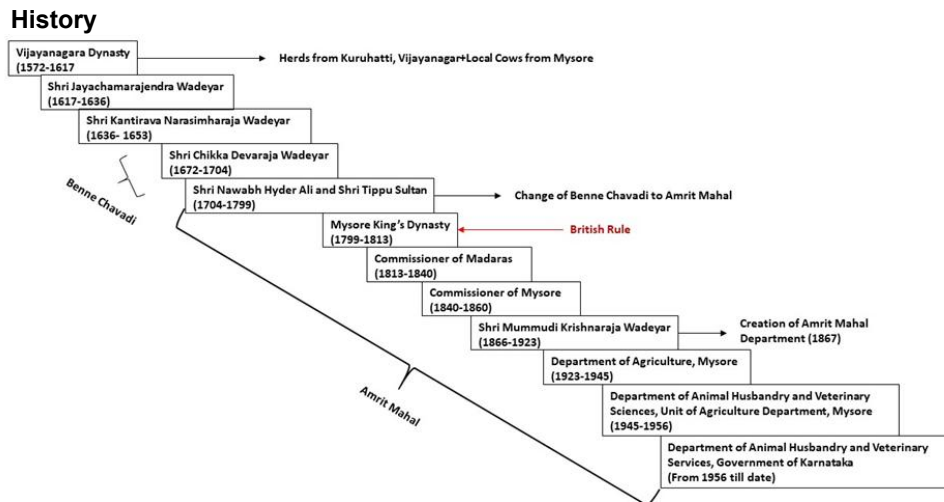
History

Vijayanagara Dynasty (1572-1617

Herds from Kuruhatti, Vijayanagar+Local Cows from Mysore

Shri Jayachamarajendra Wadeyar (1617-1636)

Shri Kantirava Narasimharaja Wadeyar (1636- 1653)

Shri Chikka Devaraja Wadeyar (1672-1704)

Benne Chavadi

Shri Nawabh Hyder Ali and Shri Tippu Sultan (1704-1799)

Change of Benne Chavadi to Amrit Mahal

Mysore King's Dynasty (1799-1813)

British Rule

Commissioner of Madaras (1813-1840)

Commissioner of Mysore (1840-1860)

Shri Mummudi Krishnaraja Wadeyar (1866-1923)

Creation of Amrit Mahal Department (1867)

Department of Agriculture, Mysore (1923-1945)

Amrit Mahal

Department of Animal Husbandry and Veterinary Sciences, Unit of Agriculture Department, Mysore (1945-1956)

Department of Animal Husbandry and Veterinary Services, Government of Karnataka (From 1956 till date)